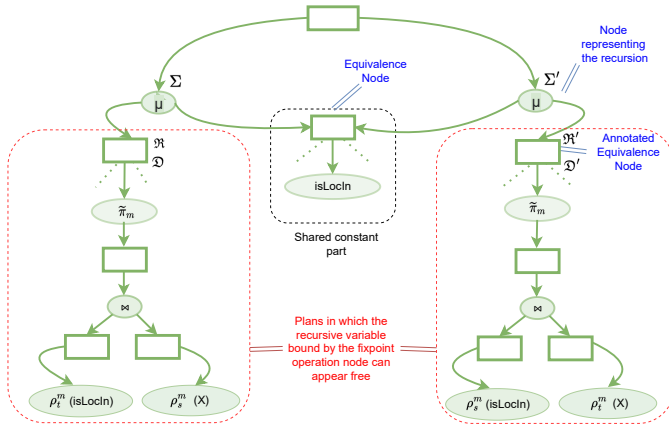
Equivalence Node

Node representing the recursion

$\Sigma$

μ

$\Sigma'$

μ

$\mathfrak{R}$
$\mathfrak{D}$

isLocIn

$\mathfrak{R}'$
$\mathfrak{D}'$

Annotated Equivalence Node

$\widetilde{\pi}_m$

Shared constant part

$\widetilde{\pi}_m$

⋈

Plans in which the recursive variable bound by the fixpoint operation node can appear free

⋈

$\rho_t^m$ (isLocIn)

$\rho_s^m$ (X)

$\rho_s^m$ (isLocIn)

$\rho_t^m$ (X)